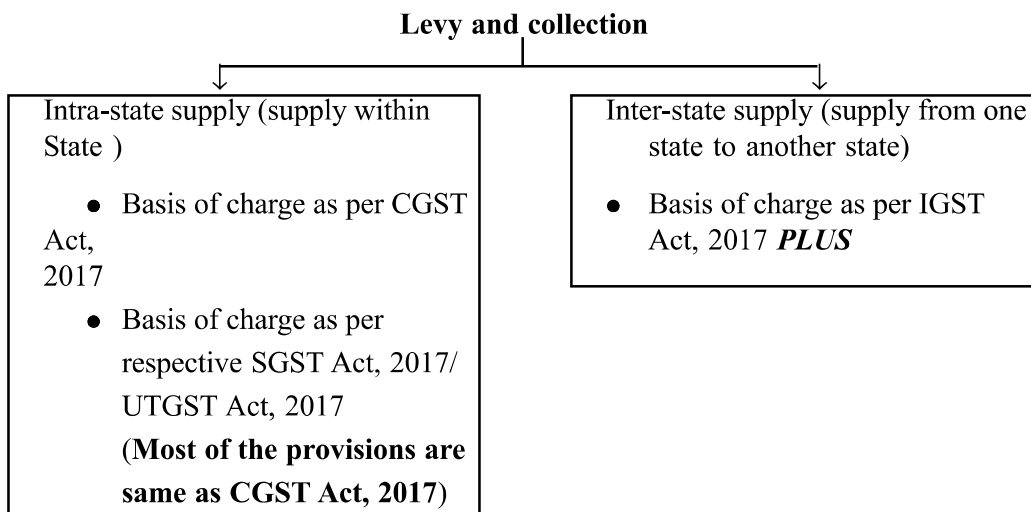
**Levy and collection**

Intra-state supply (supply within State )

- Basis of charge as per CGST Act, 2017
- Basis of charge as per respective SGST Act, 2017/ UTGST Act, 2017 (**Most of the provisions are same as CGST Act, 2017**)

Inter-state supply (supply from one state to another state)

- Basis of charge as per IGST Act, 2017 ***PLUS***